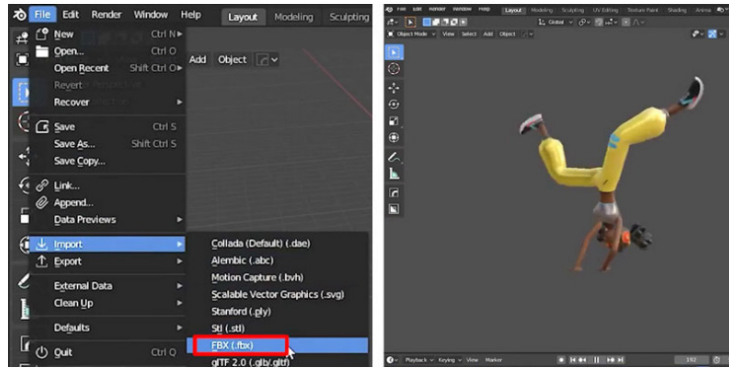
File Edit Render Window Help Layout Modeling Sculpting

New Ctrl N
Open... Ctrl O
Open Recent Shift Ctrl O
Revert
Recover
Save Ctrl S
Save As... Shift Ctrl S
Save Copy...
Link...
Append...
Data Previews
Import
Export
External Data
Clean Up
Defaults
Quit Ctrl Q

Add Object

Collada (Default) (.dae)
Alembic (.abc)
Motion Capture (.bvh)
Scalable Vector Graphics (.svg)
Stanford (.ply)
Stl (.stl)
FBX (.fbx)
glTF 2.0 (.glb/.gltf)

File Edit Render Window Help Layout Modeling Sculpting UV Editing Texture Paint Shading Anima

Object Mode View Select Add Object

Global

Playback Keying View Marker

192